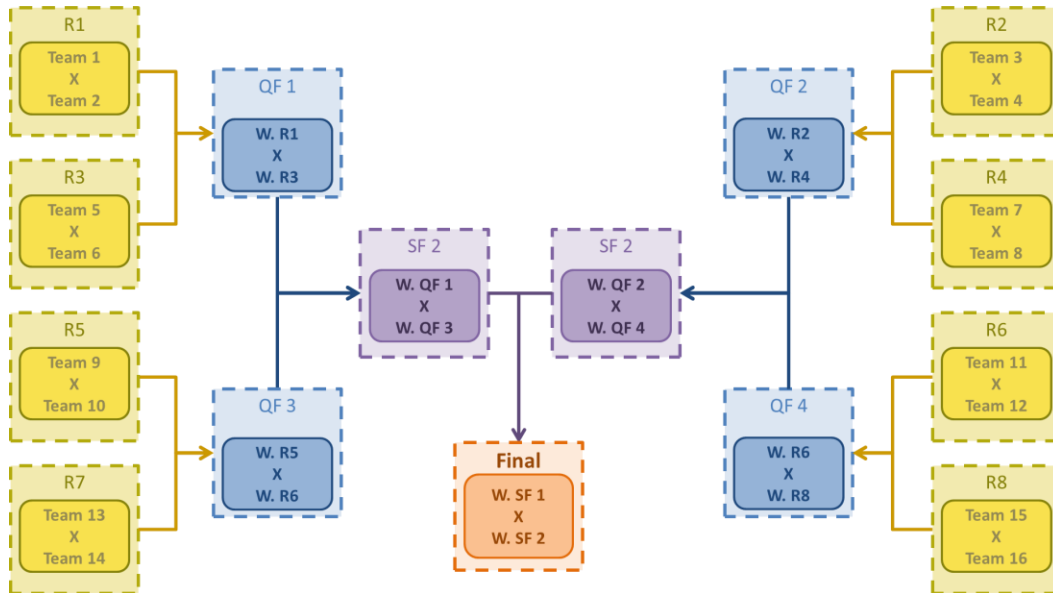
R1
Team 1
X
Team 2

R3
Team 5
X
Team 6

R5
Team 9
X
Team 10

R7
Team 13
X
Team 14

QF 1
W. R1
X
W. R3

QF 3
W. R5
X
W. R6

SF 2
W. QF 1
X
W. QF 3

SF 2
W. QF 2
X
W. QF 4

Final
W. SF 1
X
W. SF 2

QF 2
W. R2
X
W. R4

QF 4
W. R6
X
W. R8

R2
Team 3
X
Team 4

R4
Team 7
X
Team 8

R6
Team 11
X
Team 12

R8
Team 15
X
Team 16